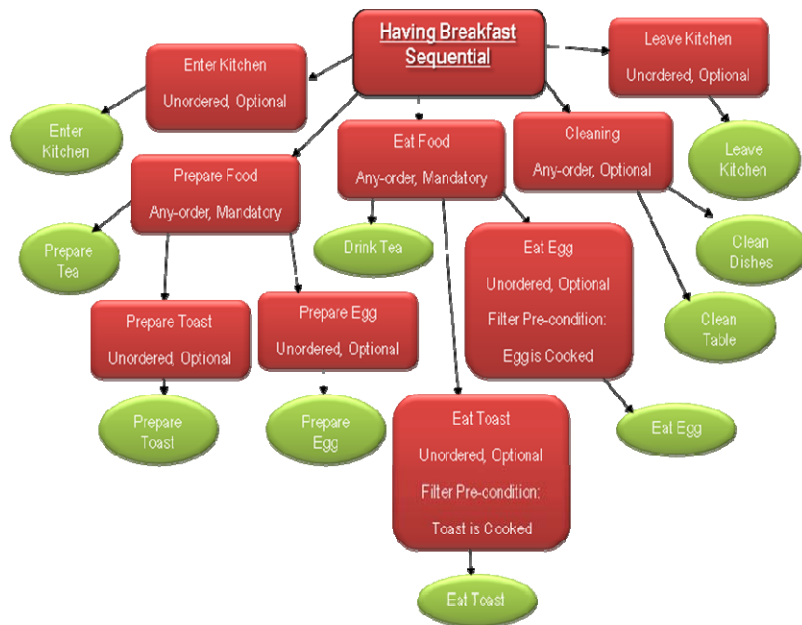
Having Breakfast Sequential

Enter Kitchen
Unordered, Optional

Leave Kitchen
Unordered, Optional

Enter Kitchen

Eat Food
Any-order, Mandatory

Cleaning
Any-order, Optional

Leave Kitchen

Prepare Food
Any-order, Mandatory

Prepare Tea

Drink Tea

Eat Egg
Unordered, Optional
Filter Pre-condition:
Egg is Cooked

Clean Dishes

Clean Table

Prepare Toast
Unordered, Optional

Prepare Egg
Unordered, Optional

Prepare Toast

Prepare Egg

Eat Toast
Unordered, Optional
Filter Pre-condition:
Toast is Cooked

Eat Egg

Eat Toast